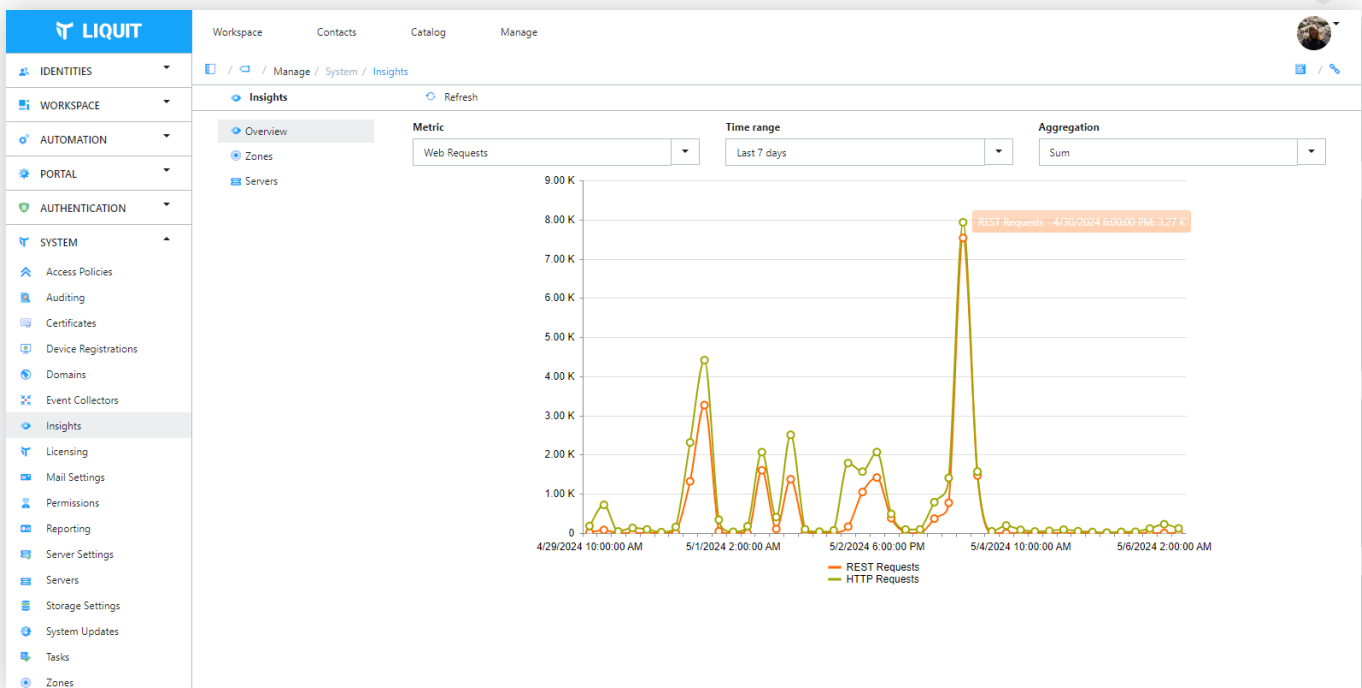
LIQUIT

Workspace Contacts Catalog Manage

IDENTITIES
WORKSPACE
AUTOMATION
PORTAL
AUTHENTICATION
SYSTEM
Access Policies
Auditing
Certificates
Device Registrations
Domains
Event Collectors
Insights
Licensing
Mail Settings
Permissions
Reporting
Server Settings
Servers
Storage Settings
System Updates
Tasks
Zones

/ / Manage / System / Insights

Insights
Refresh

Overview
Zones
Servers

Metric
Web Requests

Time range
Last 7 days

Aggregation
Sum

9.00 K
8.00 K
7.00 K
6.00 K
5.00 K
4.00 K
3.00 K
2.00 K
1.00 K
0

REST Requests - 4/30/2024 6:00:00 PM: 3.27 K

4/29/2024 10:00:00 AM
5/1/2024 2:00:00 AM
5/2/2024 6:00:00 PM
5/4/2024 10:00:00 AM
5/6/2024 2:00:00 AM

REST Requests
HTTP Requests